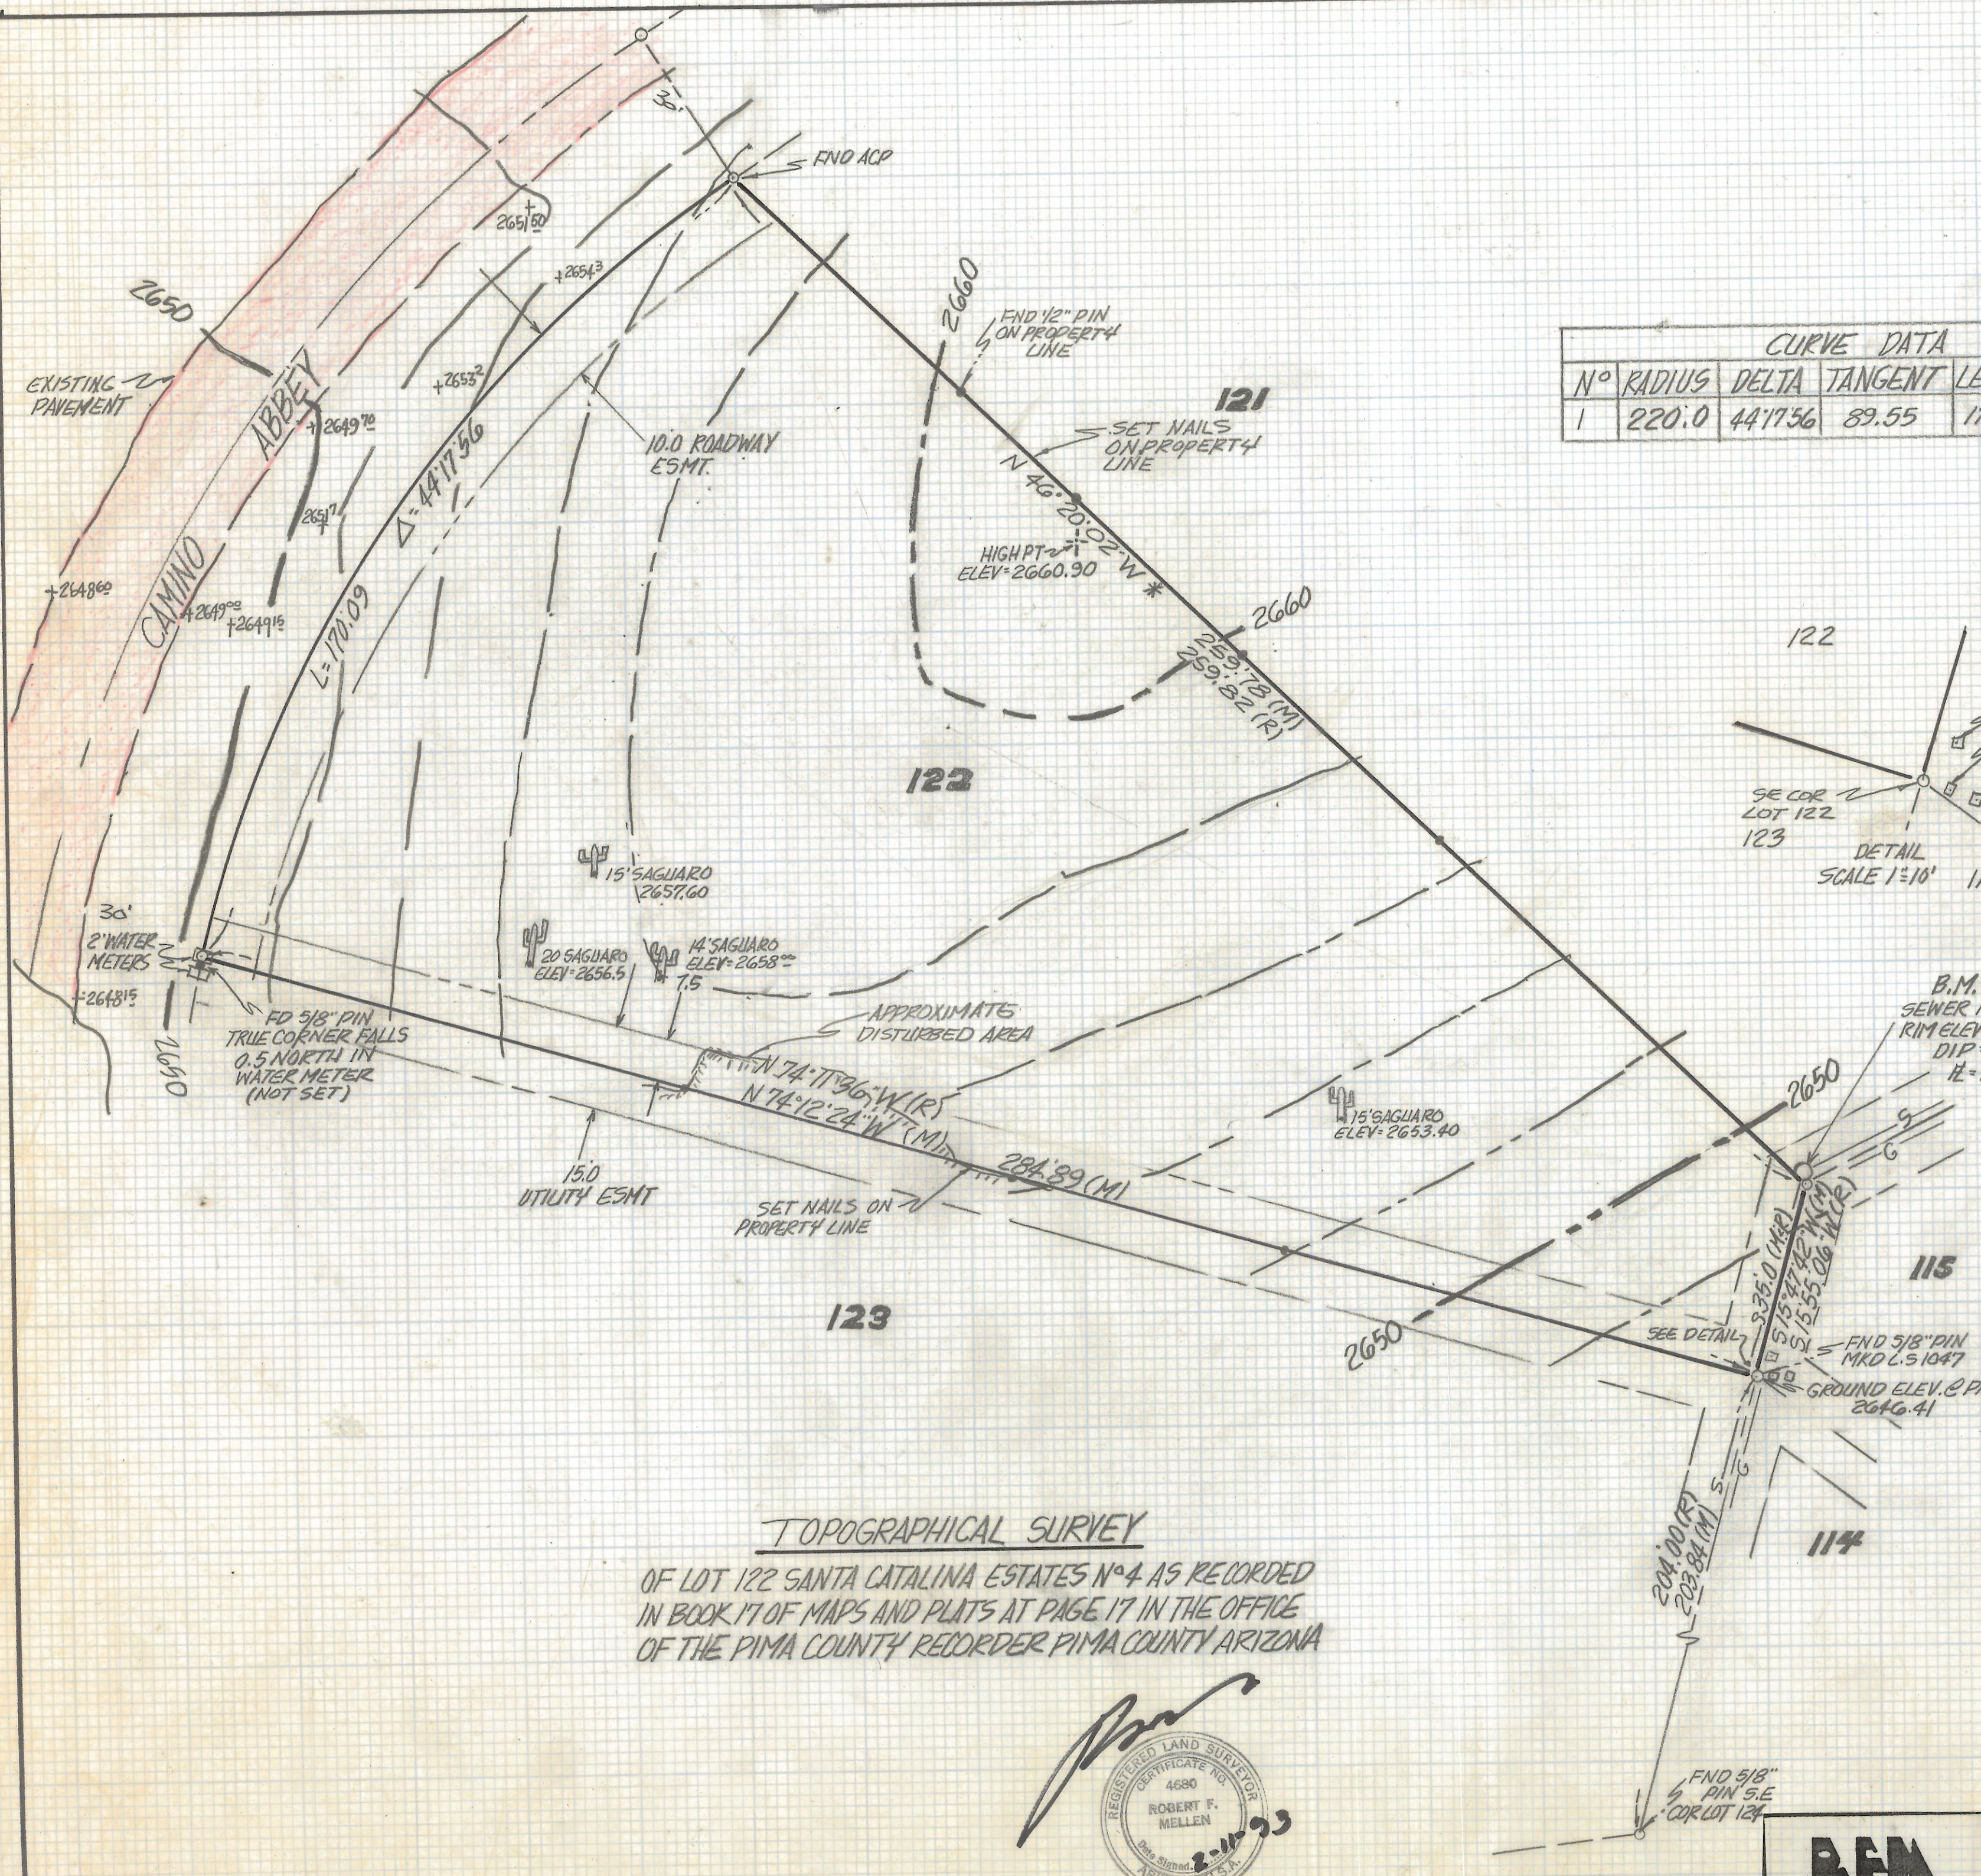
30'

FND ACP

2650

2651.50

+2654.3

EXISTING PAVEMENT

CAMINO ABBEY

+2653.2

+2649.70

2651.7

Δ=44°17'56"

L=170.09

+2648.60

+2649.00

+2649.15

10.0 ROADWAY ESMT.

2660

FND 1/2" PIN ON PROPERTY LINE

121

SET NAILS ON PROPERTY LINE

N 46°20'02" W

HIGH PT ELEV=2660.90

2660

269.78 (M)

269.82 (R)

CURVE DATA

| Nº | RADIUS | DELTA | TANGENT | LE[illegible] |
|---|---|---|---|---|
| 1 | 220.0 | 44°17'56 | 89.55 | 1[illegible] |

122

SE COR LOT 122

123

DETAIL SCALE 1"=10'

122

15' SAGUARO 2657.60

30'

2" WATER METERS

+2648.15

20 SAGUARO ELEV=2656.5

14' SAGUARO ELEV=2658.00

7.5

FD 5/8" PIN TRUE CORNER FALLS 0.5 NORTH IN WATER METER (NOT SET)

2650

APPROXIMATE DISTURBED AREA

N 74°17'36" W (R)

N 74°12'24" W (M)

284.89 (M)

15.0 UTILITY ESMT

SET NAILS ON PROPERTY LINE

15' SAGUARO ELEV=2653.40

2650

B.M. SEWER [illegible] RIM ELEV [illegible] DIP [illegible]

115

123

2650

SEE DETAIL

235.0 (M,R)

S 15°47'42" W (R)

S 15°55'06" W (M)

FND 5/8" PIN MKD L.S 1047

GROUND ELEV. @ P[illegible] 2646.41

114

204.00 (R)

203.84 (M)

TOPOGRAPHICAL SURVEY

OF LOT 122 SANTA CATALINA ESTATES Nº4 AS RECORDED IN BOOK 17 OF MAPS AND PLATS AT PAGE 17 IN THE OFFICE OF THE PIMA COUNTY RECORDER PIMA COUNTY ARIZONA

REGISTERED LAND SURVEYOR CERTIFICATE NO. 4680 ROBERT F. MELLEN Date Signed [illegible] U.S.A.

2-11-93

FND 5/8" PIN S.E. COR LOT 124

B.F.M